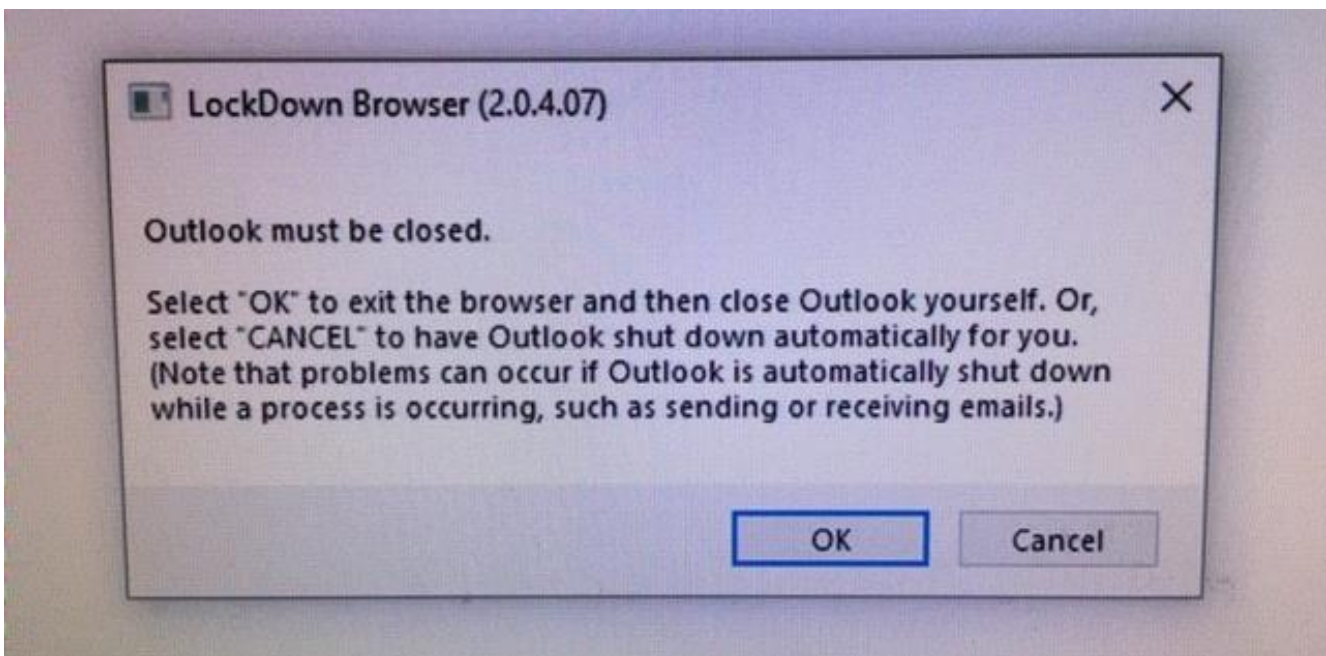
LockDown Browser (2.0.4.07)

Outlook must be closed.

Select "OK" to exit the browser and then close Outlook yourself. Or, select "CANCEL" to have Outlook shut down automatically for you. (Note that problems can occur if Outlook is automatically shut down while a process is occurring, such as sending or receiving emails.)

OK

Cancel